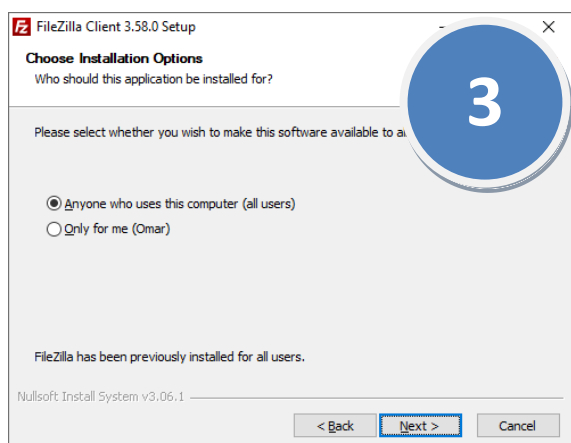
FileZilla Client 3.58.0 Setup
Choose Installation Options
Who should this application be installed for?
3
Please select whether you wish to make this software available to a
Anyone who uses this computer (all users)
Only for me (Omar)
FileZilla has been previously installed for all users.
Nullsoft Install System v3.06.1
< Back
Next >
Cancel